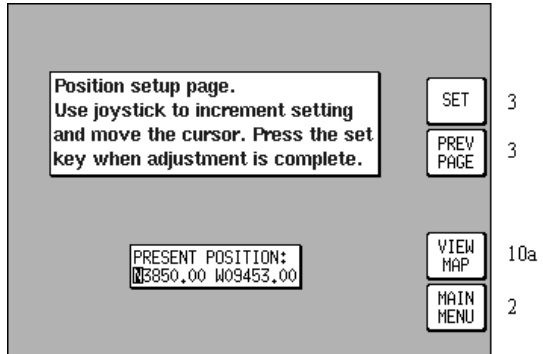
Position setup page.
Use joystick to increment setting and move the cursor. Press the set key when adjustment is complete.

SET 3

PREV PAGE 3

PRESENT POSITION:
N3850.00 W09453.00

VIEW MAP 10a

MAIN MENU 2